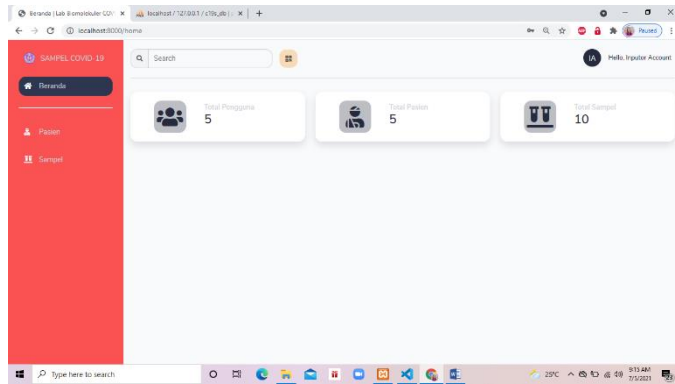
Beranda | Lab Biomolekuler COV ×
localhost / 127.0.0.1 / c19s_db | ×
+
localhost:8000/home
Paused
SAMPEL COVID-19
Search
IA
Hello, Inputor Account
Beranda
Total Pengguna
5
Total Pasien
5
Total Sampel
10
Pasien
Sampel
Type here to search
25°C
9:13 AM
7/5/2021